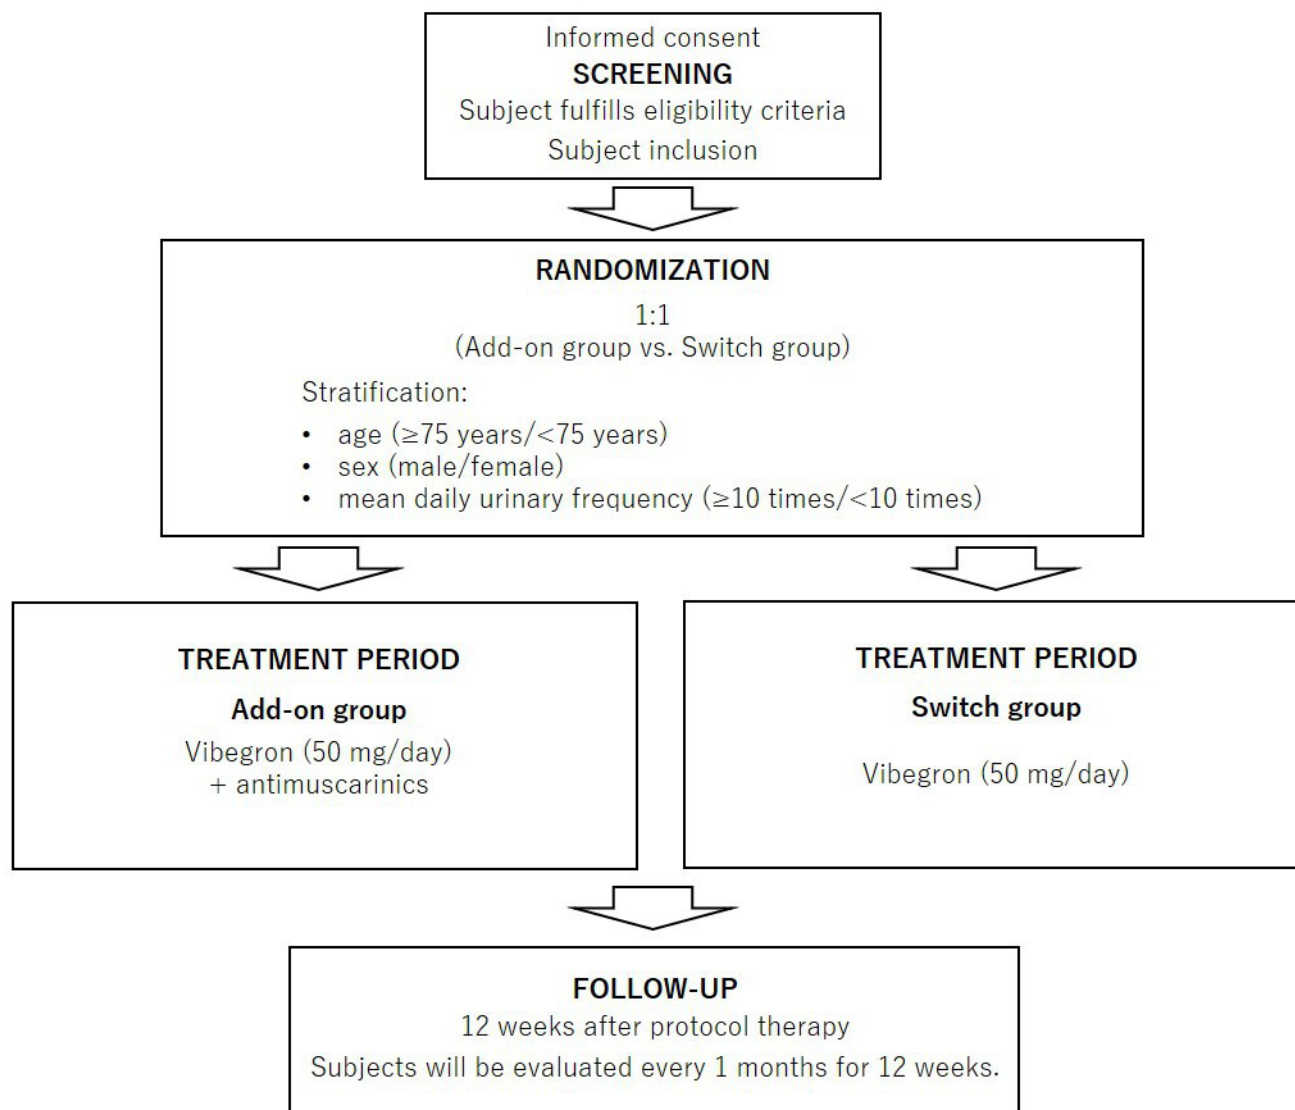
Informed consent
SCREENING
Subject fulfills eligibility criteria
Subject inclusion

RANDOMIZATION
1:1
(Add-on group vs. Switch group)

Stratification:
• age (≥75 years/<75 years)
• sex (male/female)
• mean daily urinary frequency (≥10 times/<10 times)

TREATMENT PERIOD
Add-on group
Vibegron (50 mg/day) + antimuscarinics

TREATMENT PERIOD
Switch group
Vibegron (50 mg/day)

FOLLOW-UP
12 weeks after protocol therapy
Subjects will be evaluated every 1 months for 12 weeks.